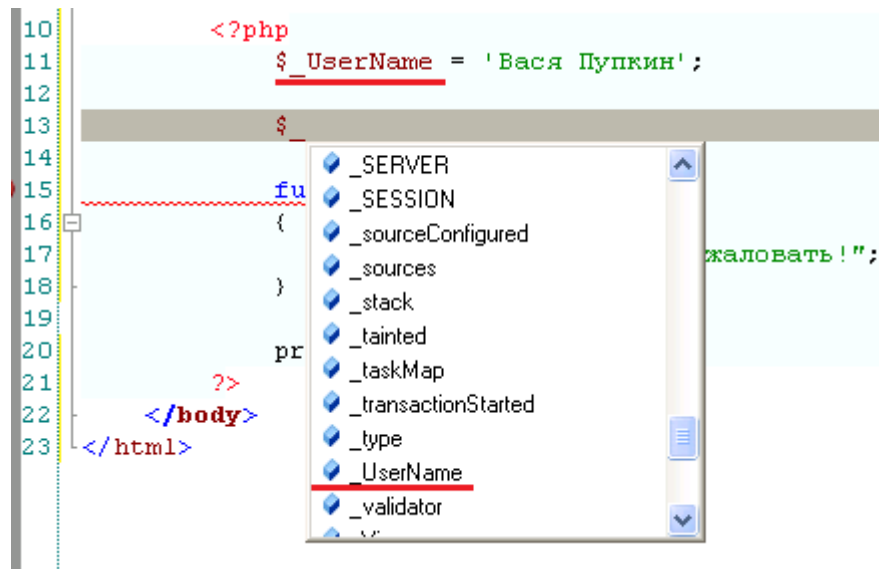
10 <?php
11 $_UserName = 'Вася Пупкин';
12
13 $_
14
15 fu
16 {
17 жаловать!";
18 }
19
20 pr
21 ?>
22 </body>
23 </html>

_SERVER
_SESSION
_sourceConfigured
_sources
_stack
_tainted
_taskMap
_transactionStarted
_type
_UserName
_validator
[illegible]